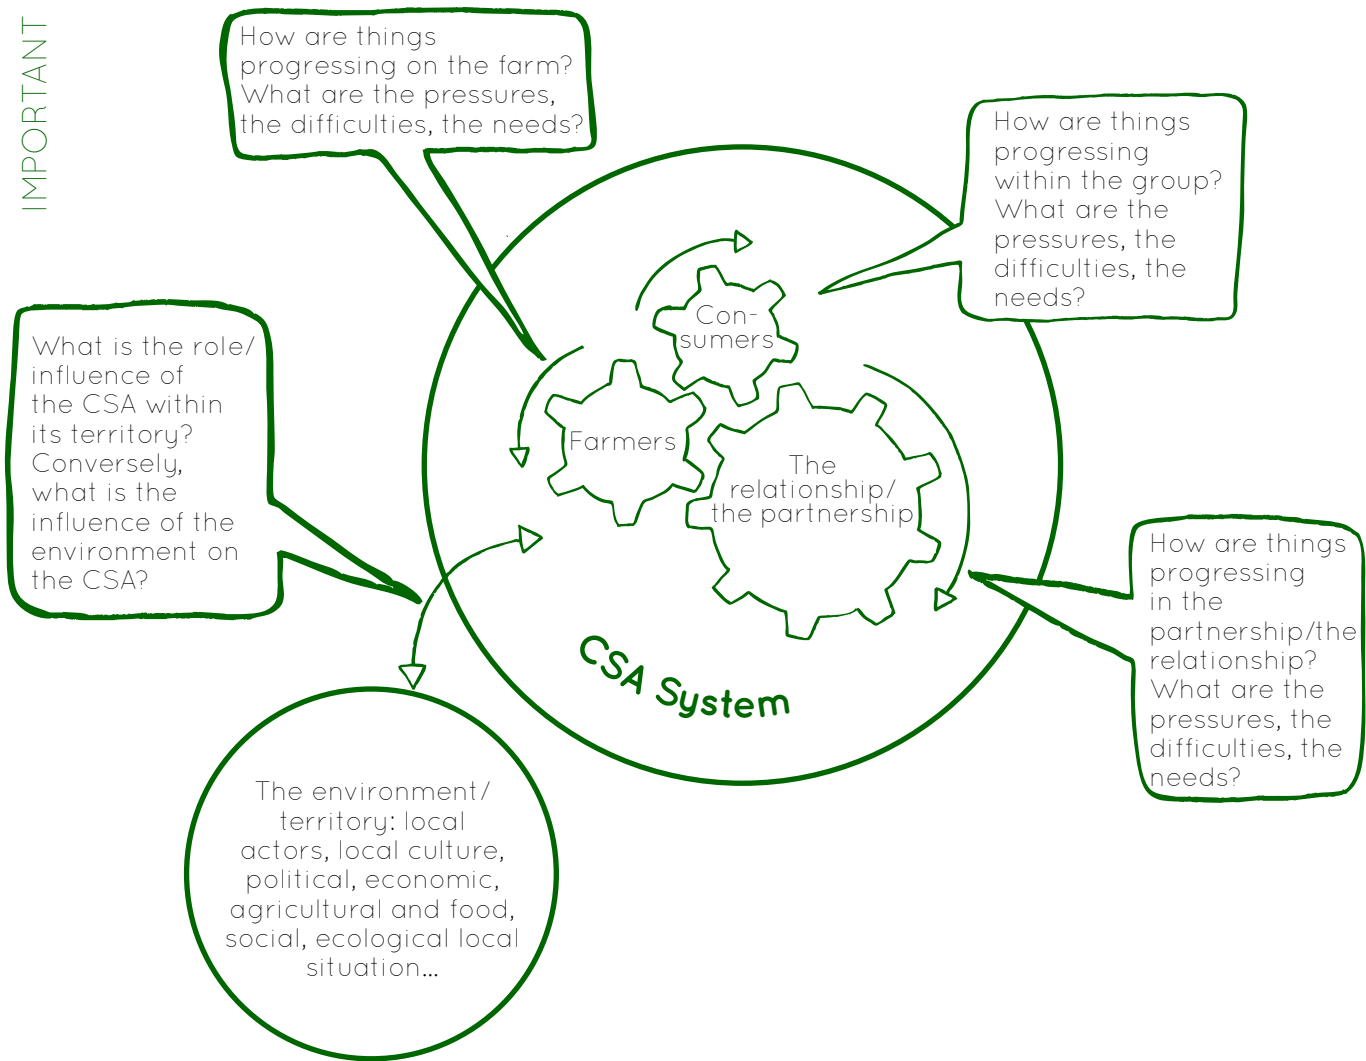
IMPORTANT

How are things progressing on the farm? What are the pressures, the difficulties, the needs?

How are things progressing within the group? What are the pressures, the difficulties, the needs?

What is the role/ influence of the CSA within its territory? Conversely, what is the influence of the environment on the CSA?

Con-sumers

Farmers

The relationship/ the partnership

How are things progressing in the partnership/the relationship? What are the pressures, the difficulties, the needs?

CSA System

The environment/ territory: local actors, local culture, political, economic, agricultural and food, social, ecological local situation...